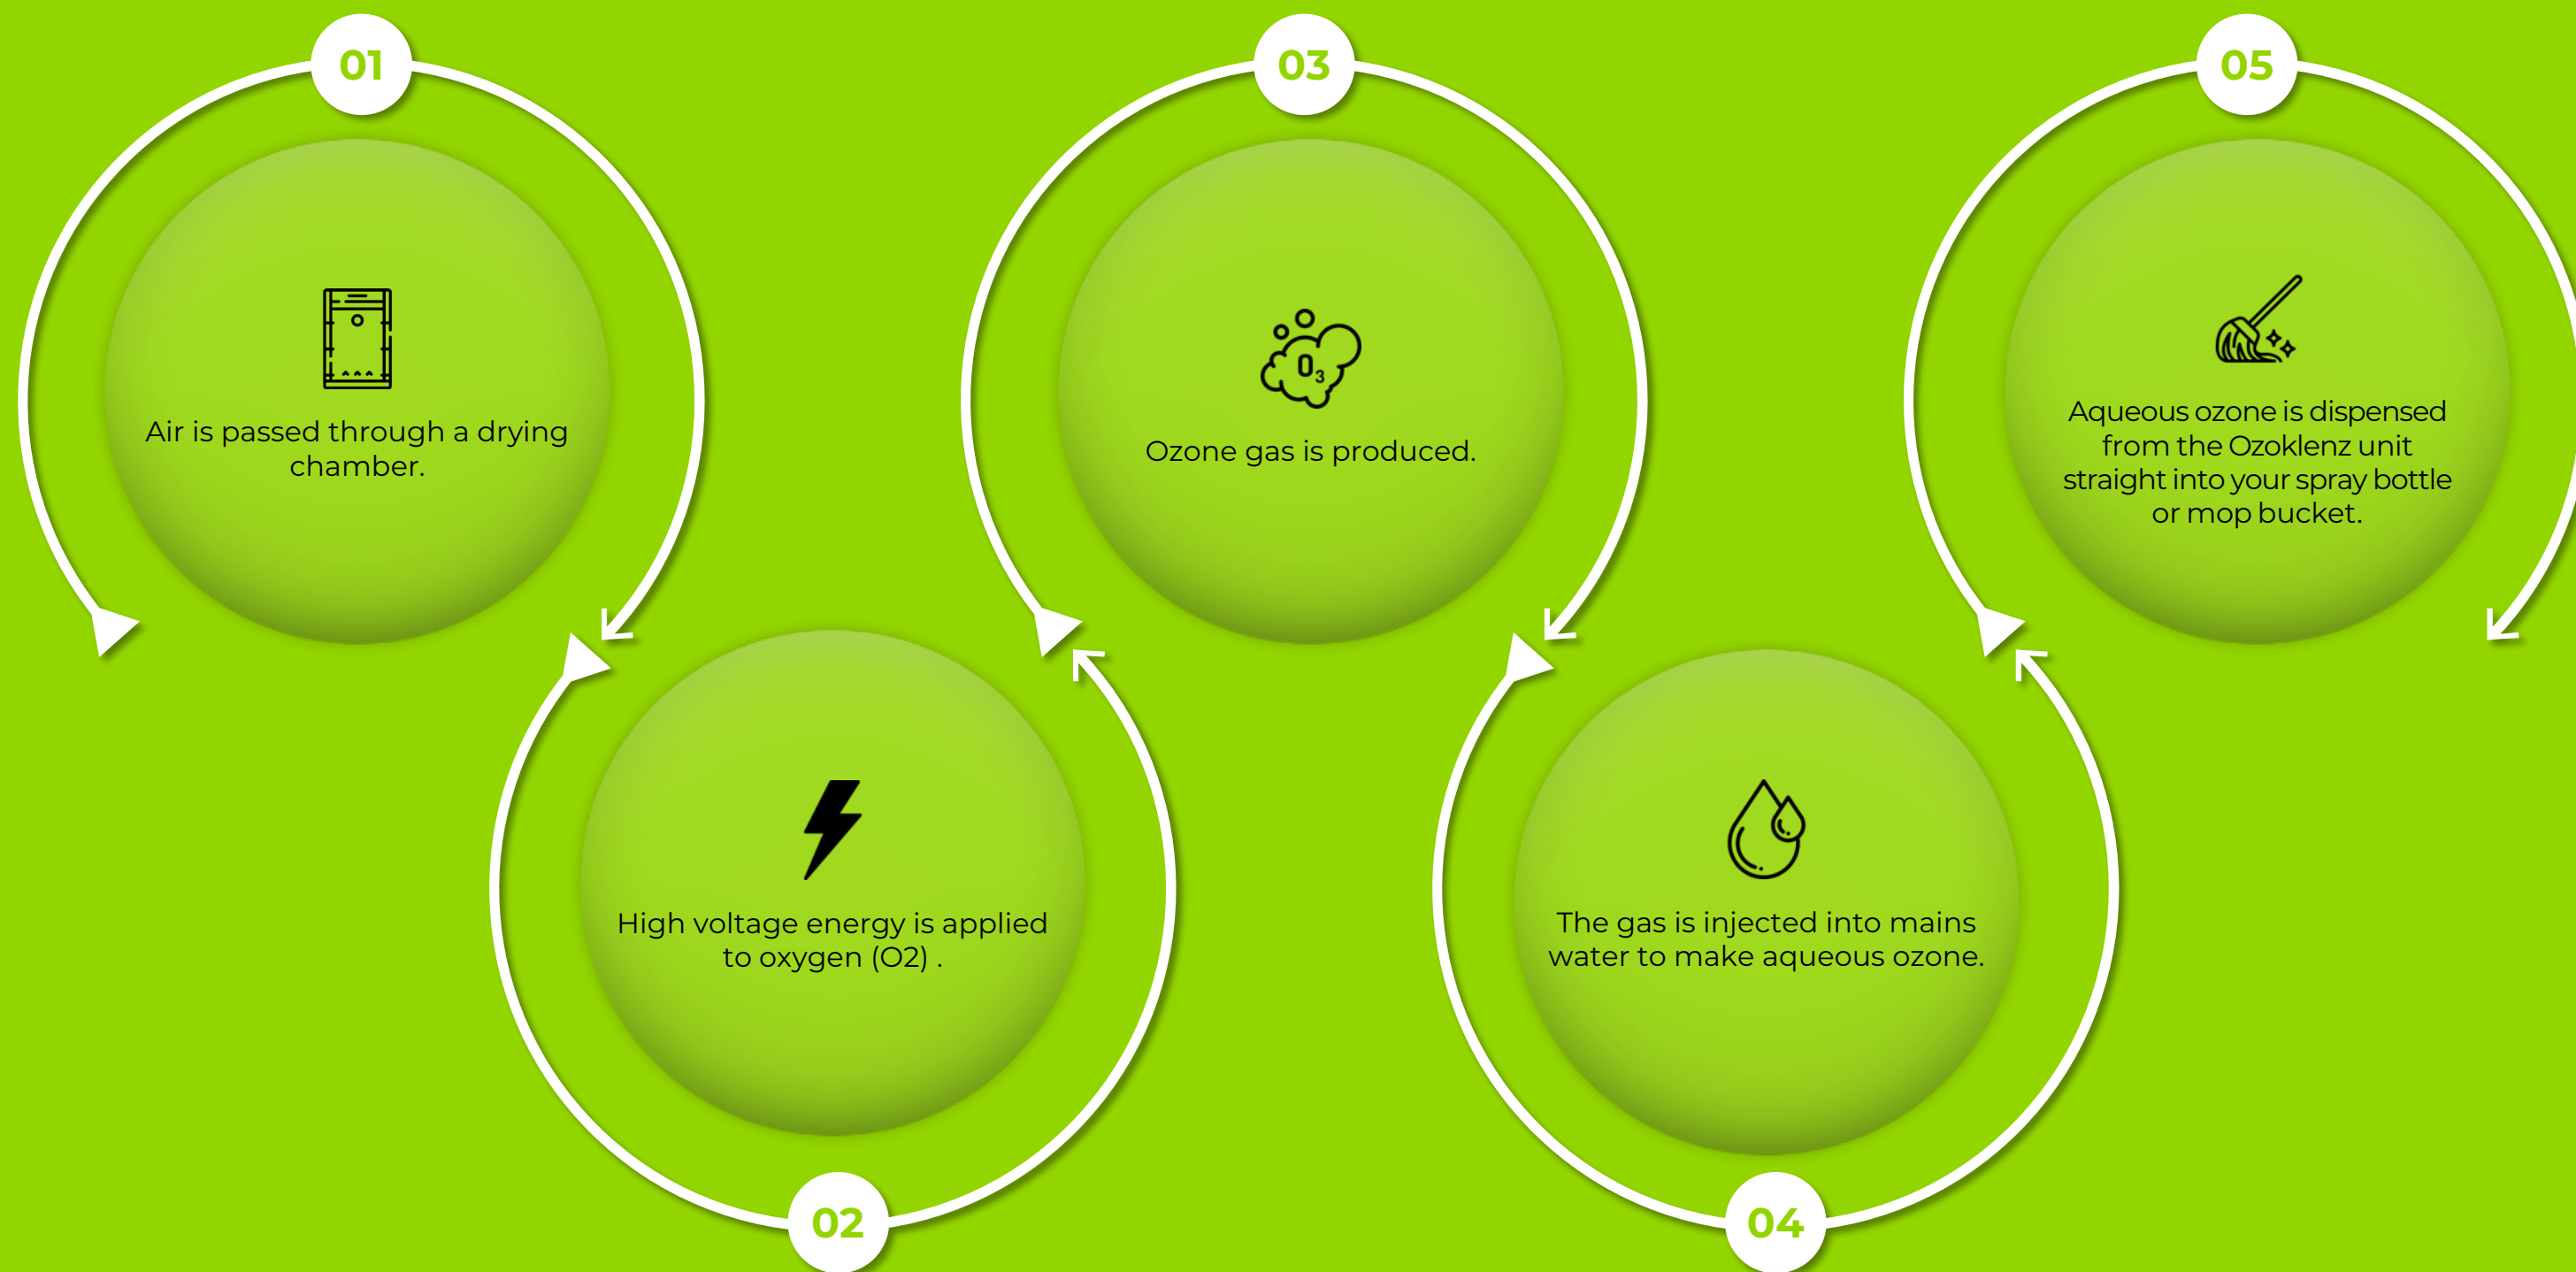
01

Air is passed through a drying chamber.

02

High voltage energy is applied to oxygen (O2) .

03

$O_3$

Ozone gas is produced.

04

The gas is injected into mains water to make aqueous ozone.

05

Aqueous ozone is dispensed from the Ozoklenz unit straight into your spray bottle or mop bucket.